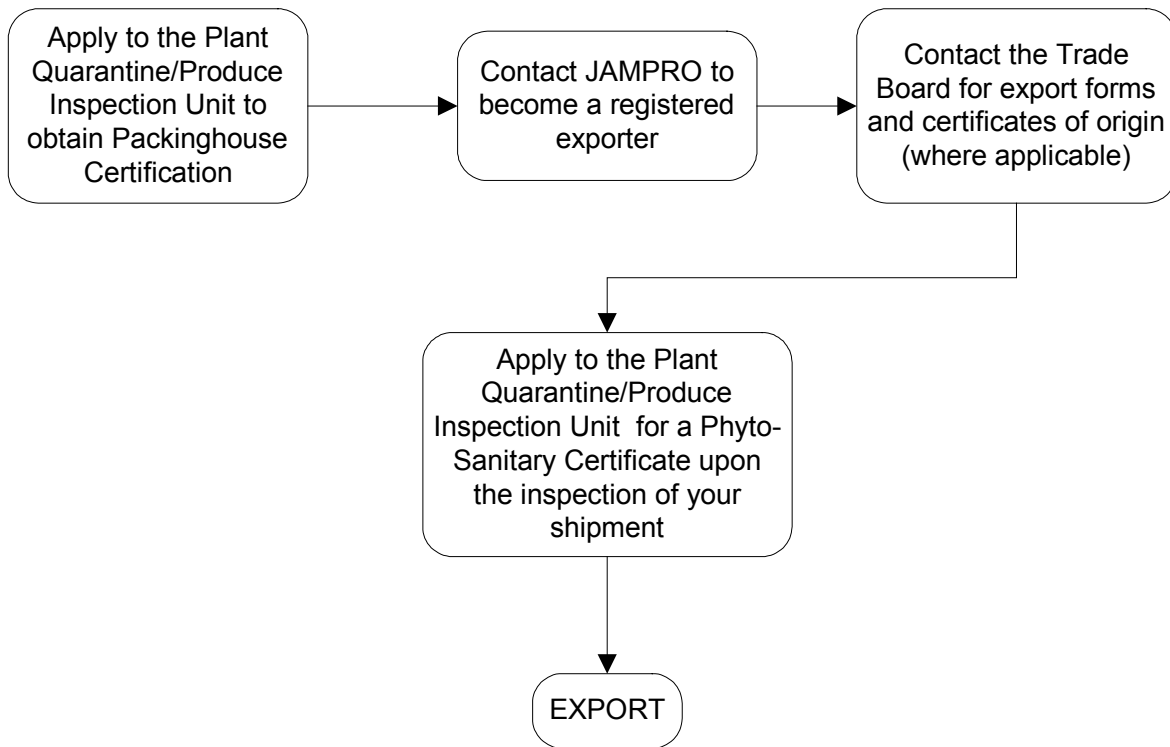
Apply to the Plant Quarantine/Produce Inspection Unit to obtain Packinghouse Certification

Contact JAMPRO to become a registered exporter

Contact the Trade Board for export forms and certificates of origin (where applicable)

Apply to the Plant Quarantine/Produce Inspection Unit for a Phyto-Sanitary Certificate upon the inspection of your shipment

EXPORT